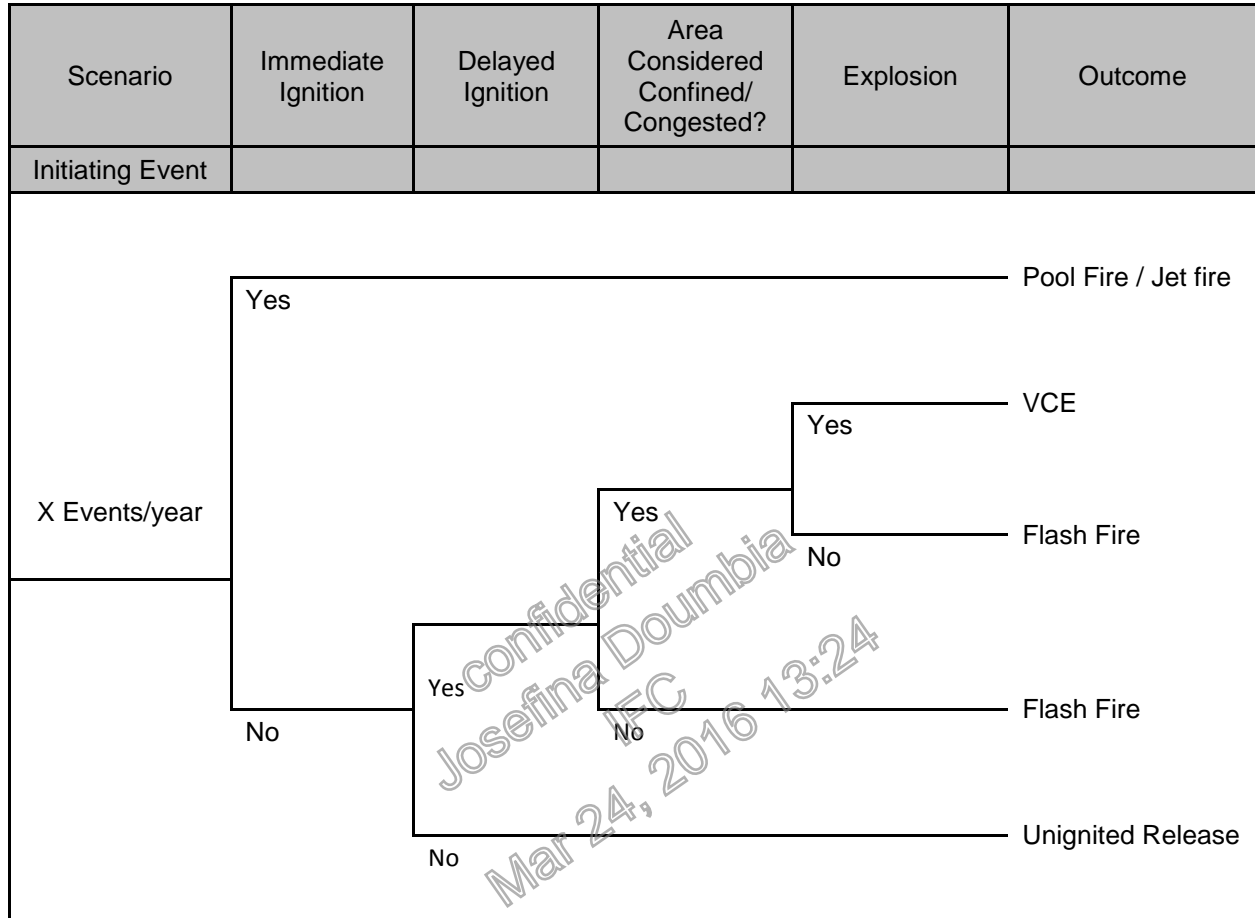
| Scenario | Immediate Ignition | Delayed Ignition | Area Considered Confined/ Congested? | Explosion | Outcome |
|---|---|---|---|---|---|
| Initiating Event | | | | | |

Yes

Pool Fire / Jet fire

Yes

VCE

X Events/year

Yes

Flash Fire

No

Yes

Flash Fire

No

No

Unignited Release

No

confidential
Josefina Doumbia
IFC
Mar 24, 2016 13:24